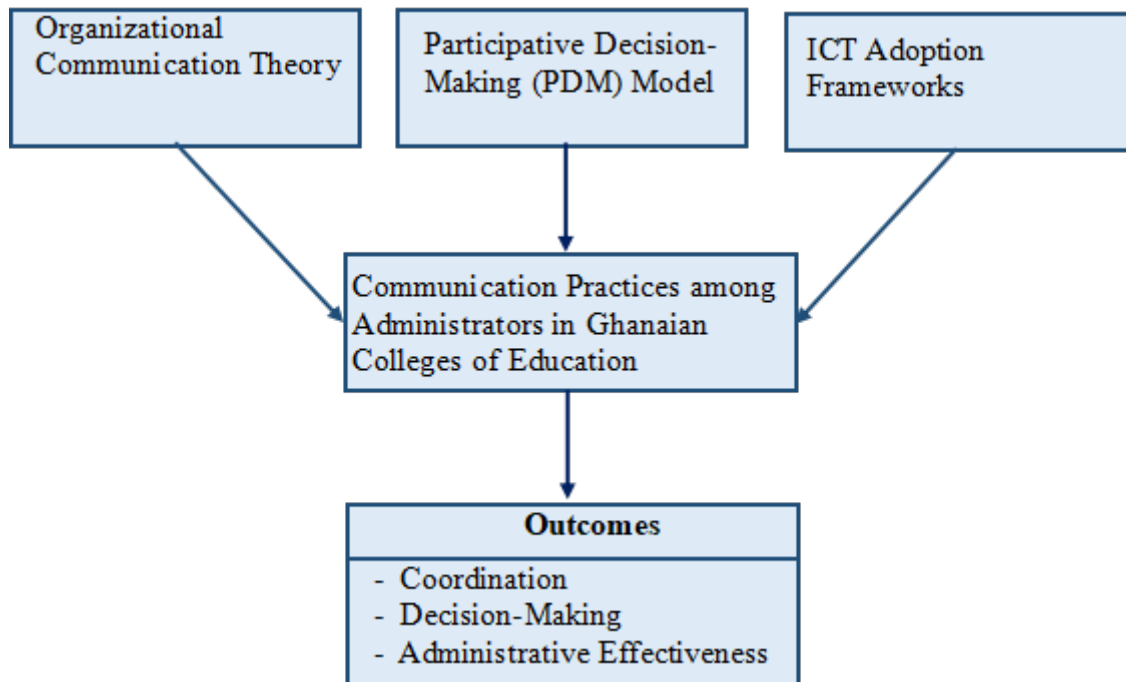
Organizational Communication Theory

Participative Decision-Making (PDM) Model

ICT Adoption Frameworks

Communication Practices among Administrators in Ghanaian Colleges of Education

**Outcomes**

- Coordination
- Decision-Making
- Administrative Effectiveness